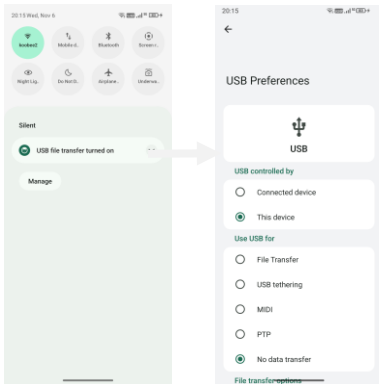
20:15 Wed, Nov 6

hoobot2
Mobile d...
Bluetooth
Screen r...
Night Lig...
Do Not D...
Airplane...
Underwa...

Silent

USB file transfer turned on

Manage

20:15

USB Preferences

USB

USB controlled by

Connected device

This device

Use USB for

File Transfer

USB tethering

MIDI

PTP

No data transfer

File transfer options